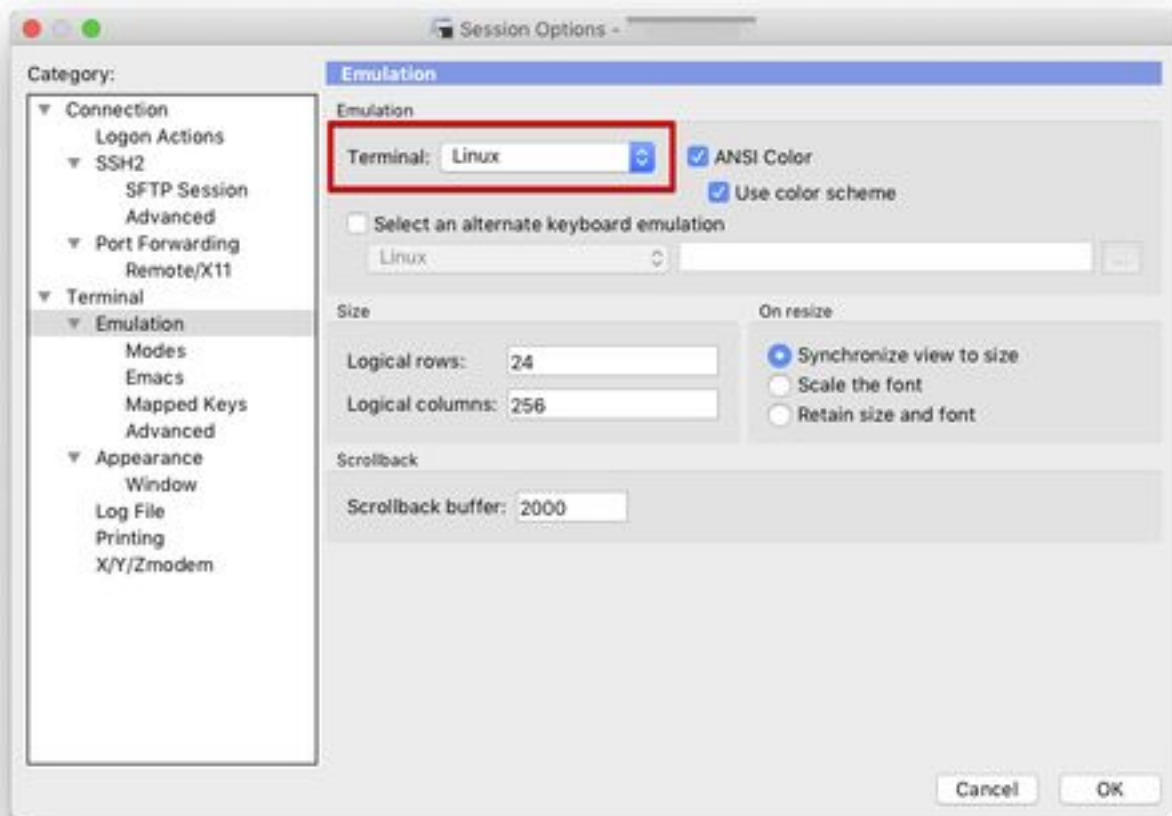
Session Options - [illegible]

Category:

Connection
Logon Actions
SSH2
SFTP Session
Advanced
Port Forwarding
Remote/X11
Terminal
Emulation
Modes
Emacs
Mapped Keys
Advanced
Appearance
Window
Log File
Printing
X/Y/Zmodem

Emulation

Emulation

Terminal: Linux

ANSI Color

Use color scheme

Select an alternate keyboard emulation

Linux

...

Size

Logical rows: 24

Logical columns: 256

On resize

Synchronize view to size

Scale the font

Retain size and font

Scrollback

Scrollback buffer: 2000

Cancel

OK